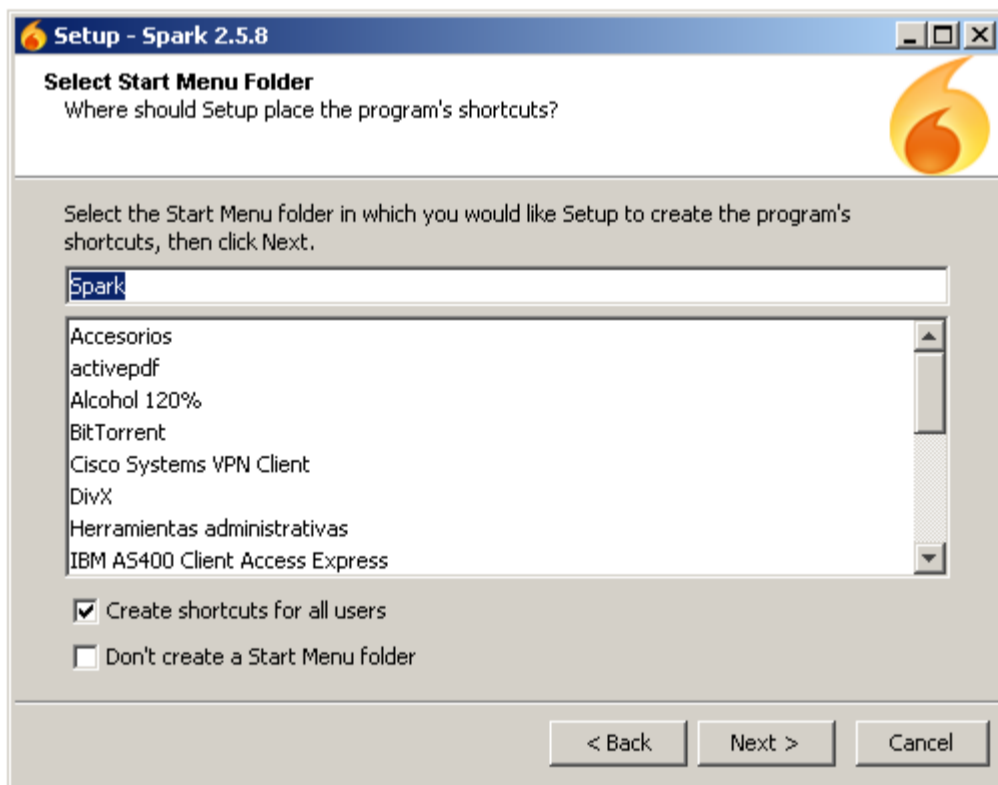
Setup - Spark 2.5.8

Select Start Menu Folder
Where should Setup place the program's shortcuts?

Select the Start Menu folder in which you would like Setup to create the program's shortcuts, then click Next.

Spark

Accesorios
activepdf
Alcohol 120%
BitTorrent
Cisco Systems VPN Client
DivX
Herramientas administrativas
IBM AS400 Client Access Express

Create shortcuts for all users

Don't create a Start Menu folder

< Back
Next >
Cancel